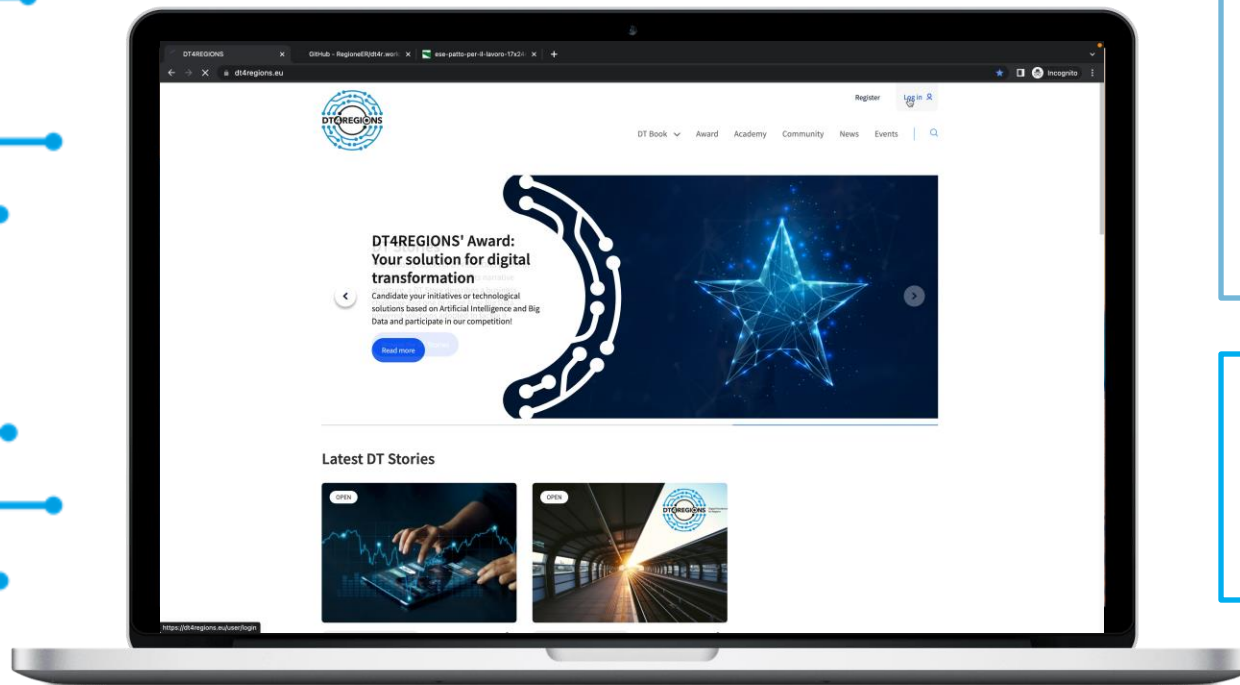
DT4REGIONS × GitHub - RegioneER/dt4r.work × ese-patto-per-il-lavoro-17x24 × +

dt4regions.eu

Incognito

DT4REGIONS

Register Log in

DT Book Award Academy Community News Events

DT4REGIONS' Award: Your solution for digital transformation

Candidate your initiatives or technological solutions based on Artificial Intelligence and Big Data and participate in our competition!

Read more

Latest DT Stories

OPEN

OPEN

DT4REGIONS

https://dt4regions.eu/user/login